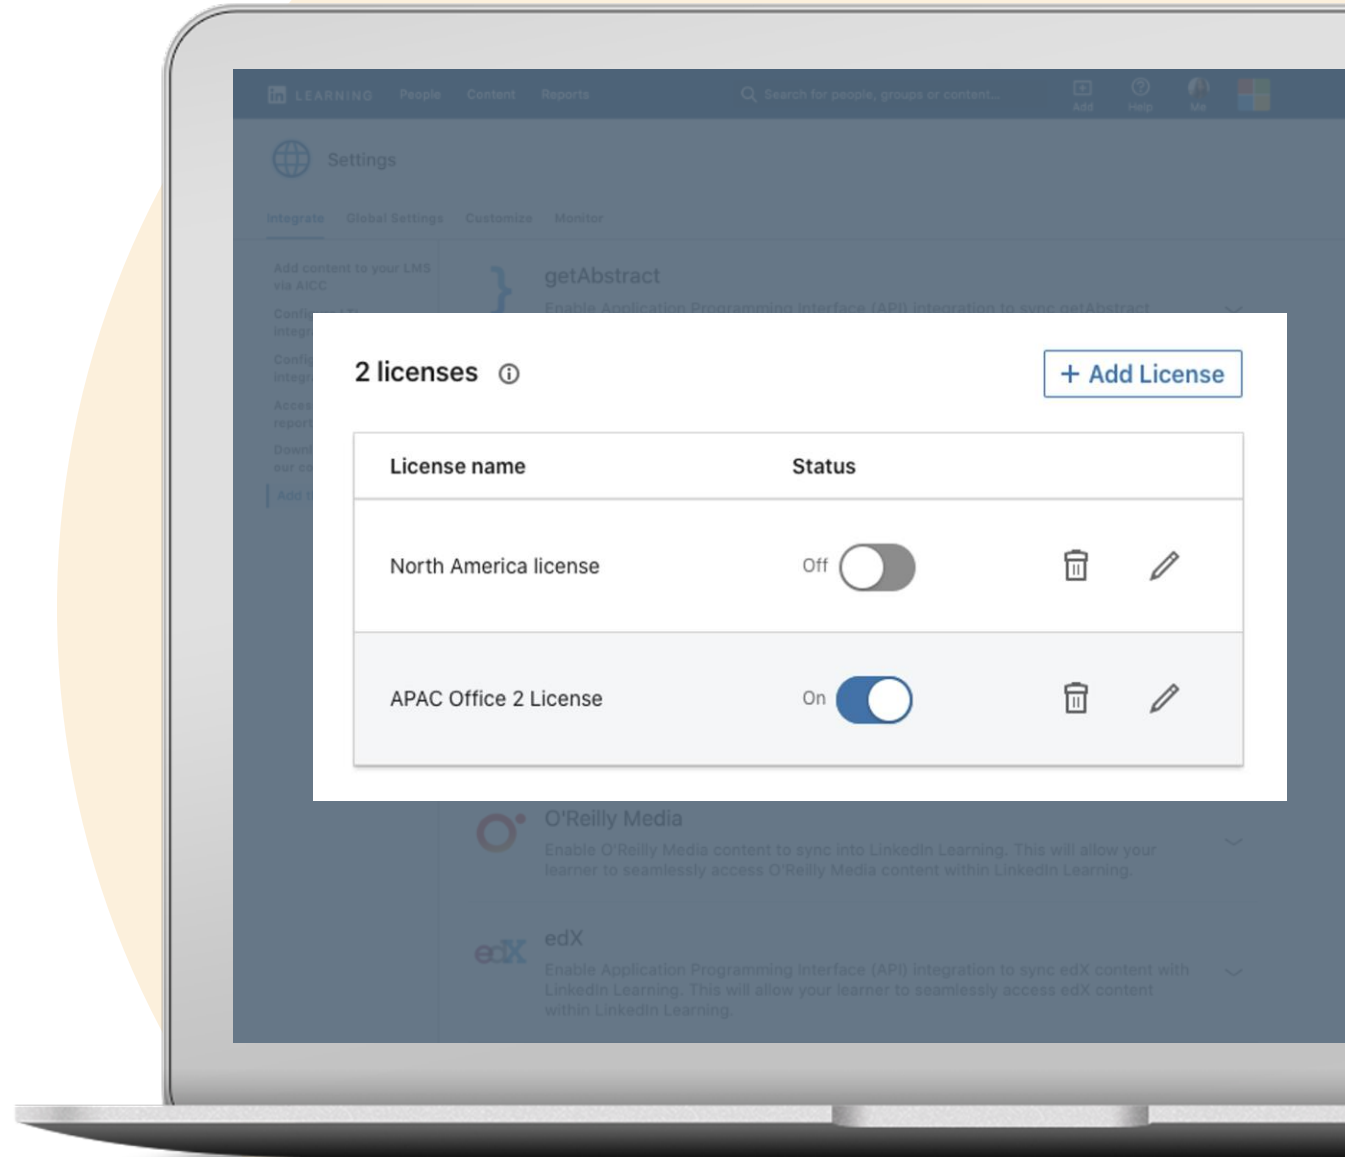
in LEARNING People Content Reports

Search for people, groups or content...

Add Help Me

Settings

Integrate Global Settings Customize Monitor

Add content to your LMS via AICC

Confi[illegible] integ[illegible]

Confi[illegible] integ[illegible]

Acce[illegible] report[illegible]

Down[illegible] our c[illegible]

Add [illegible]

getAbstract

Enable Application Programming Interface (API) integration to sync getAbstract

2 licenses

+ Add License

| License name | Status | | |
|---|---|---|---|
| North America license | Off | | |
| APAC Office 2 License | On | | |

O'Reilly Media

Enable O'Reilly Media content to sync into LinkedIn Learning. This will allow your learner to seamlessly access O'Reilly Media content within LinkedIn Learning.

edX

edX

Enable Application Programming Interface (API) integration to sync edX content with LinkedIn Learning. This will allow your learner to seamlessly access edX content within LinkedIn Learning.